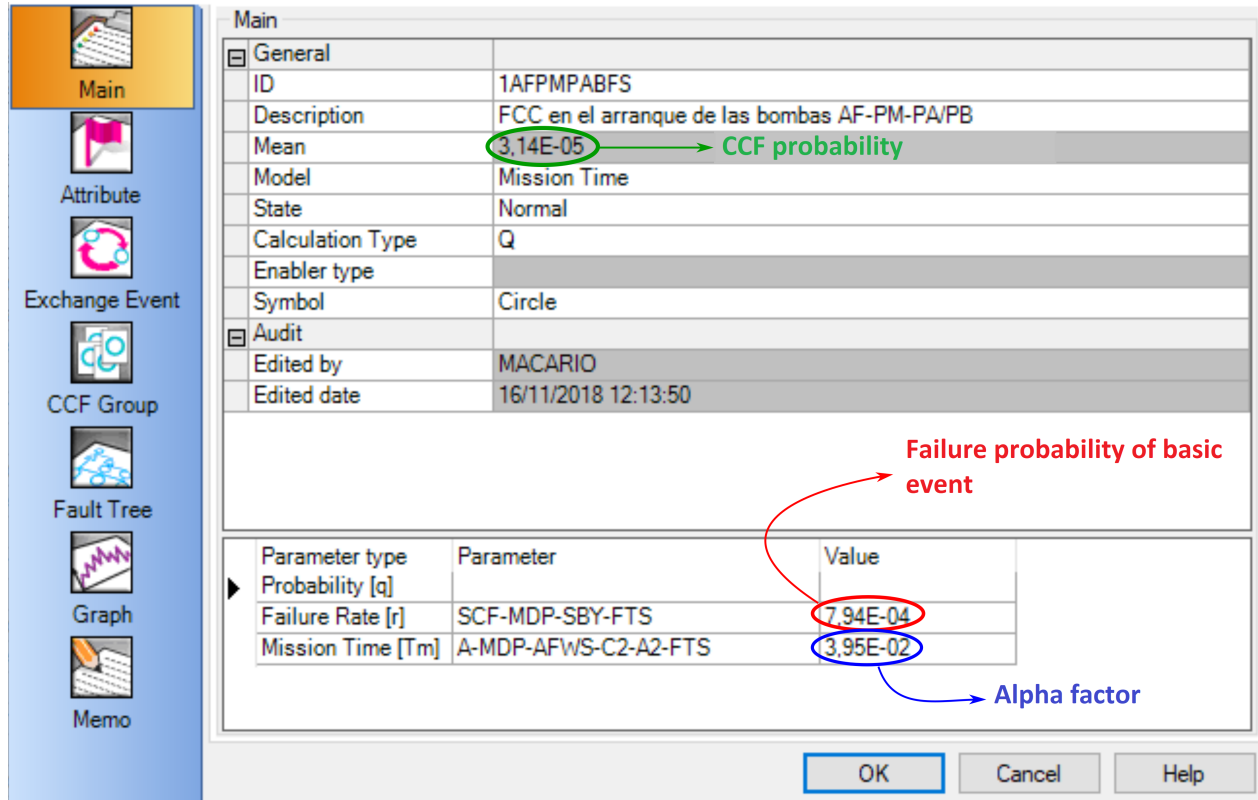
Main

Attribute

Exchange Event

CCF Group

Fault Tree

Graph

Memo

Main

| General | |
|---|---|
| ID | 1AFPMPABFS |
| Description | FCC en el arranque de las bombas AF-PM-PA/PB |
| Mean | 3,14E-05 |
| Model | Mission Time |
| State | Normal |
| Calculation Type | Q |
| Enabler type | |
| Symbol | Circle |
| Audit | |
| Edited by | MACARIO |
| Edited date | 16/11/2018 12:13:50 |

CCF probability

Failure probability of basic event

| Parameter type | Parameter | Value |
|---|---|---|
| Probability [q] | | |
| Failure Rate [r] | SCF-MDP-SBY-FTS | 7,94E-04 |
| Mission Time [Tm] | A-MDP-AFWS-C2-A2-FTS | 3,95E-02 |

Alpha factor

OK Cancel Help